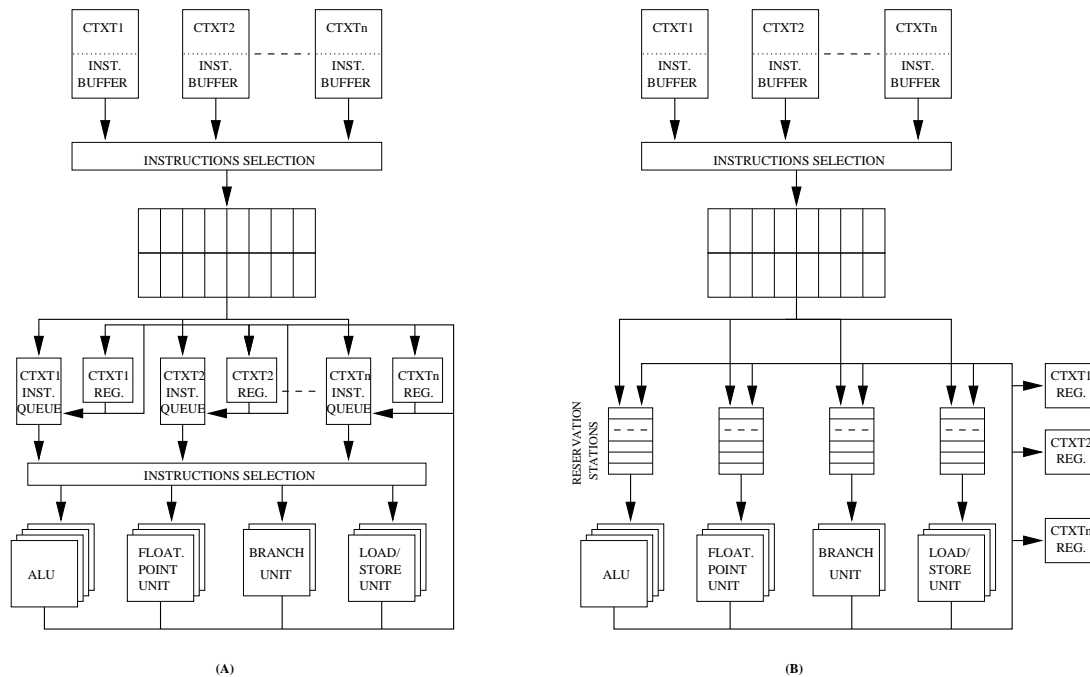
CTXT1
INST.
BUFFER

CTXT2
INST.
BUFFER

CTXTn
INST.
BUFFER

INSTRUCTIONS SELECTION

CTXT1
INST.
QUEUE

CTXT1
REG.

CTXT2
INST.
QUEUE

CTXT2
REG.

CTXTn
INST.
QUEUE

CTXTn
REG.

INSTRUCTIONS SELECTION

ALU

FLOAT.
POINT
UNIT

BRANCH
UNIT

LOAD/
STORE
UNIT

(A)

CTXT1
INST.
BUFFER

CTXT2
INST.
BUFFER

CTXTn
INST.
BUFFER

INSTRUCTIONS SELECTION

RESERVATION
STATIONS

CTXT1
REG.

CTXT2
REG.

CTXTn
REG.

ALU

FLOAT.
POINT
UNIT

BRANCH
UNIT

LOAD/
STORE
UNIT

(B)